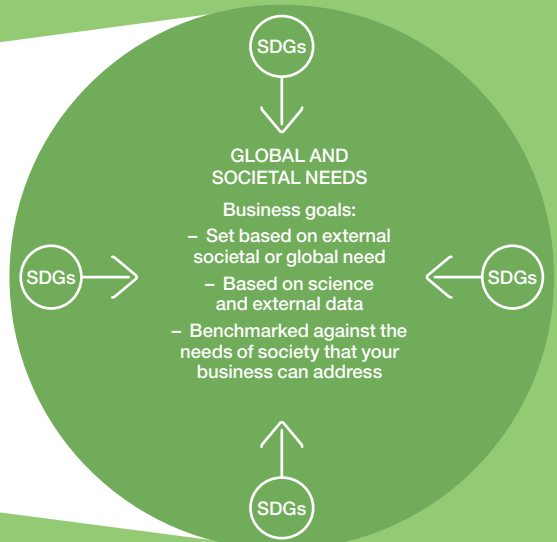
SDGs

GLOBAL AND SOCIETAL NEEDS

Business goals:
– Set based on external societal or global need
– Based on science and external data
– Benchmarked against the needs of society that your business can address

SDGs

SDGs

SDGs